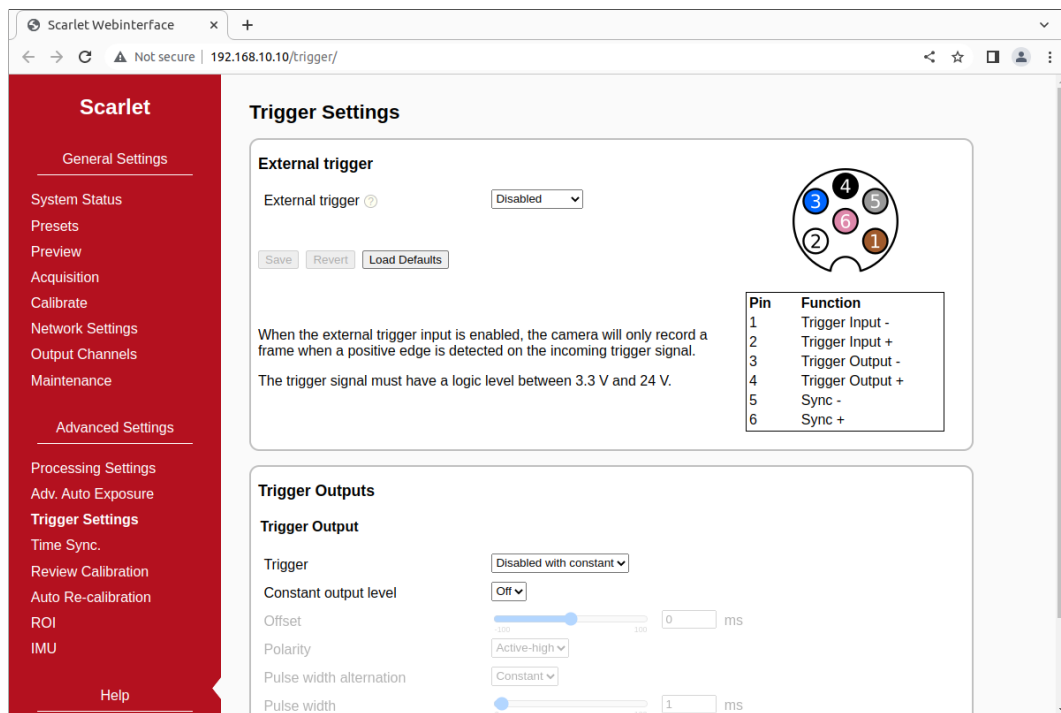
Scarlet Webinterface × +

Not secure | 192.168.10.10/trigger/

Scarlet

General Settings

System Status
Presets
Preview
Acquisition
Calibrate
Network Settings
Output Channels
Maintenance

Advanced Settings

Processing Settings
Adv. Auto Exposure
Trigger Settings
Time Sync.
Review Calibration
Auto Re-calibration
ROI
IMU

Help

Trigger Settings

External trigger

External trigger ? Disabled

Save Revert Load Defaults

4 3 5 6 2 1

| Pin | Function |
|---|---|
| 1 | Trigger Input - |
| 2 | Trigger Input + |
| 3 | Trigger Output - |
| 4 | Trigger Output + |
| 5 | Sync - |
| 6 | Sync + |

When the external trigger input is enabled, the camera will only record a frame when a positive edge is detected on the incoming trigger signal.

The trigger signal must have a logic level between 3.3 V and 24 V.

Trigger Outputs

Trigger Output

Trigger Disabled with constant
Constant output level Off
Offset -100 100 0 ms
Polarity Active-high
Pulse width alternation Constant
Pulse width 1 ms